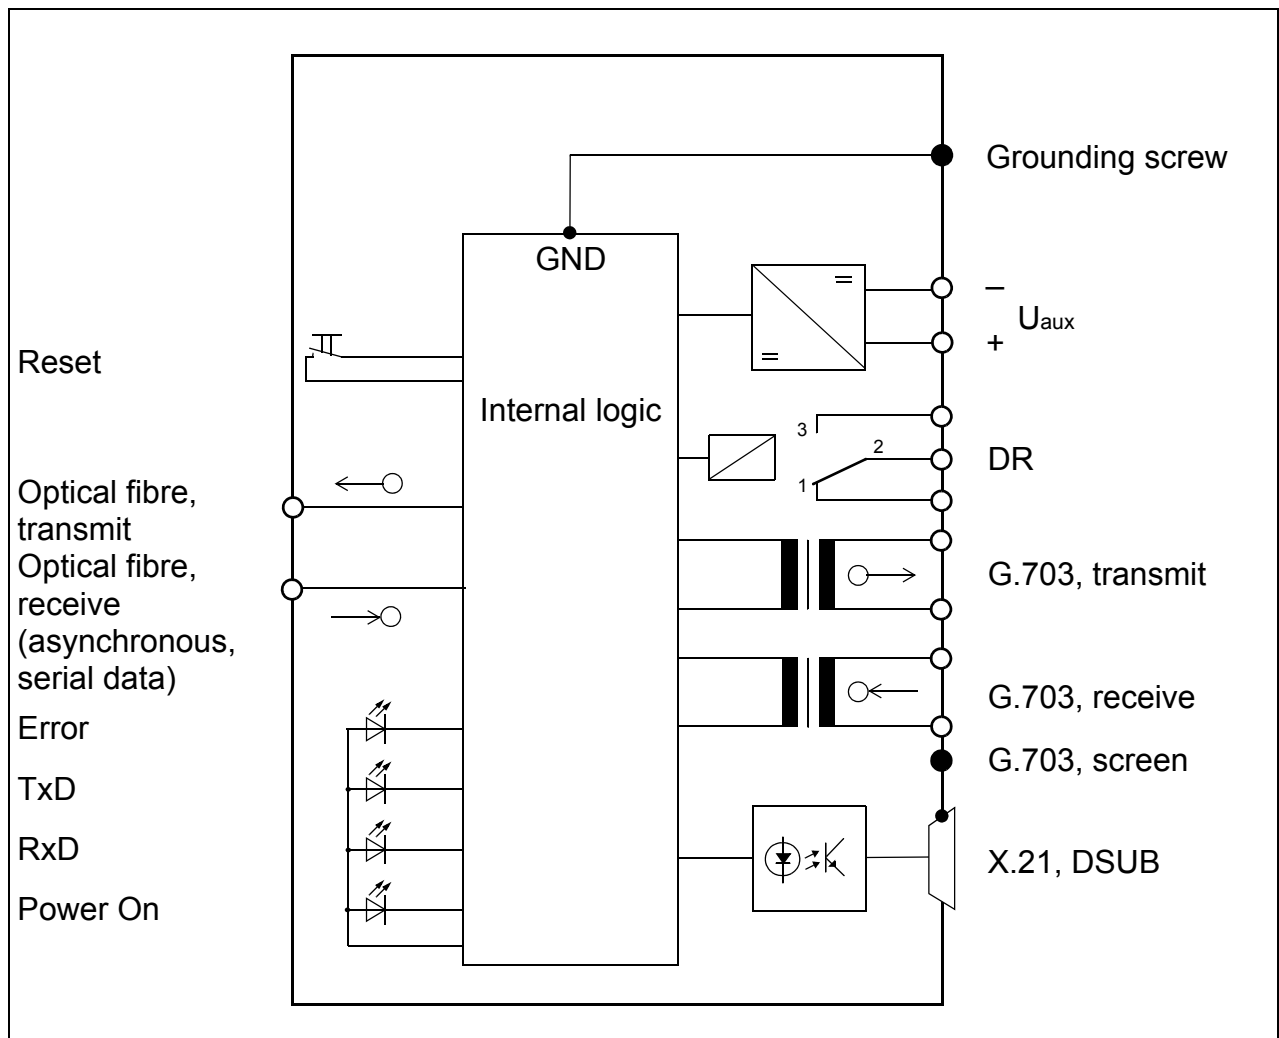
Grounding screw

GND

Internal logic

–

$U_{aux}$

+

Reset

3

2

DR

1

Optical fibre, transmit

Optical fibre, receive (asynchronous, serial data)

G.703, transmit

G.703, receive

Error

G.703, screen

TxD

RxD

X.21, DSUB

Power On